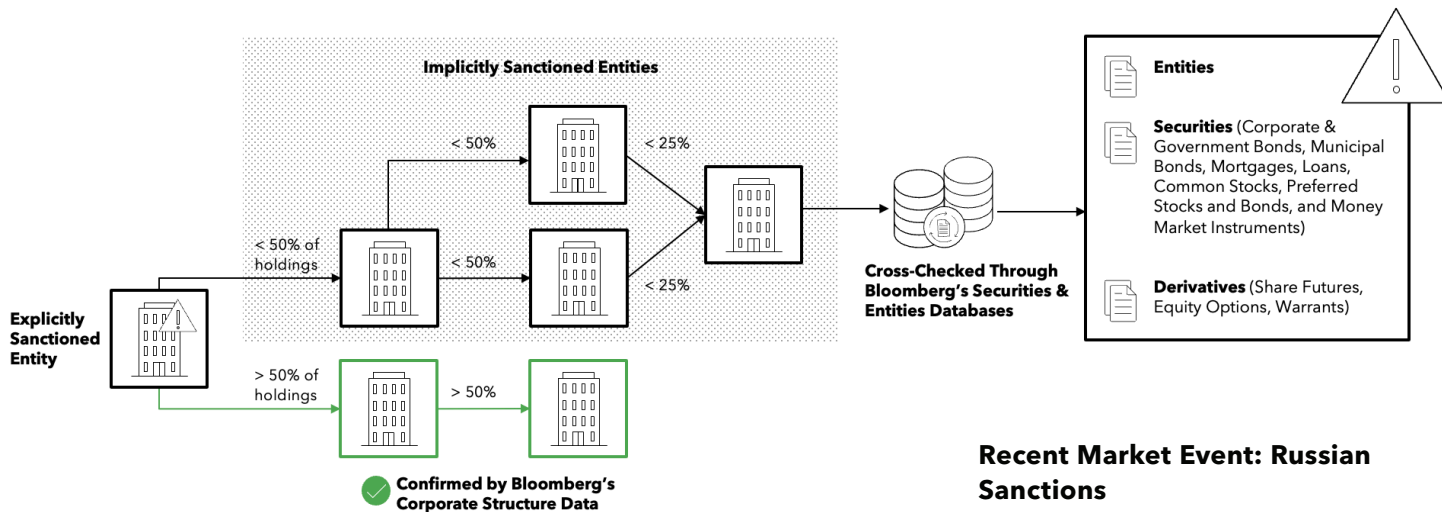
Implicitly Sanctioned Entities

< 50%

< 25%

< 50% of holdings

< 50%

< 25%

Explicitly Sanctioned Entity

> 50% of holdings

> 50%

Confirmed by Bloomberg's Corporate Structure Data

Cross-Checked Through Bloomberg's Securities & Entities Databases

Entities

Securities (Corporate & Government Bonds, Municipal Bonds, Mortgages, Loans, Common Stocks, Preferred Stocks and Bonds, and Money Market Instruments)

Derivatives (Share Futures, Equity Options, Warrants)

Recent Market Event: Russian Sanctions